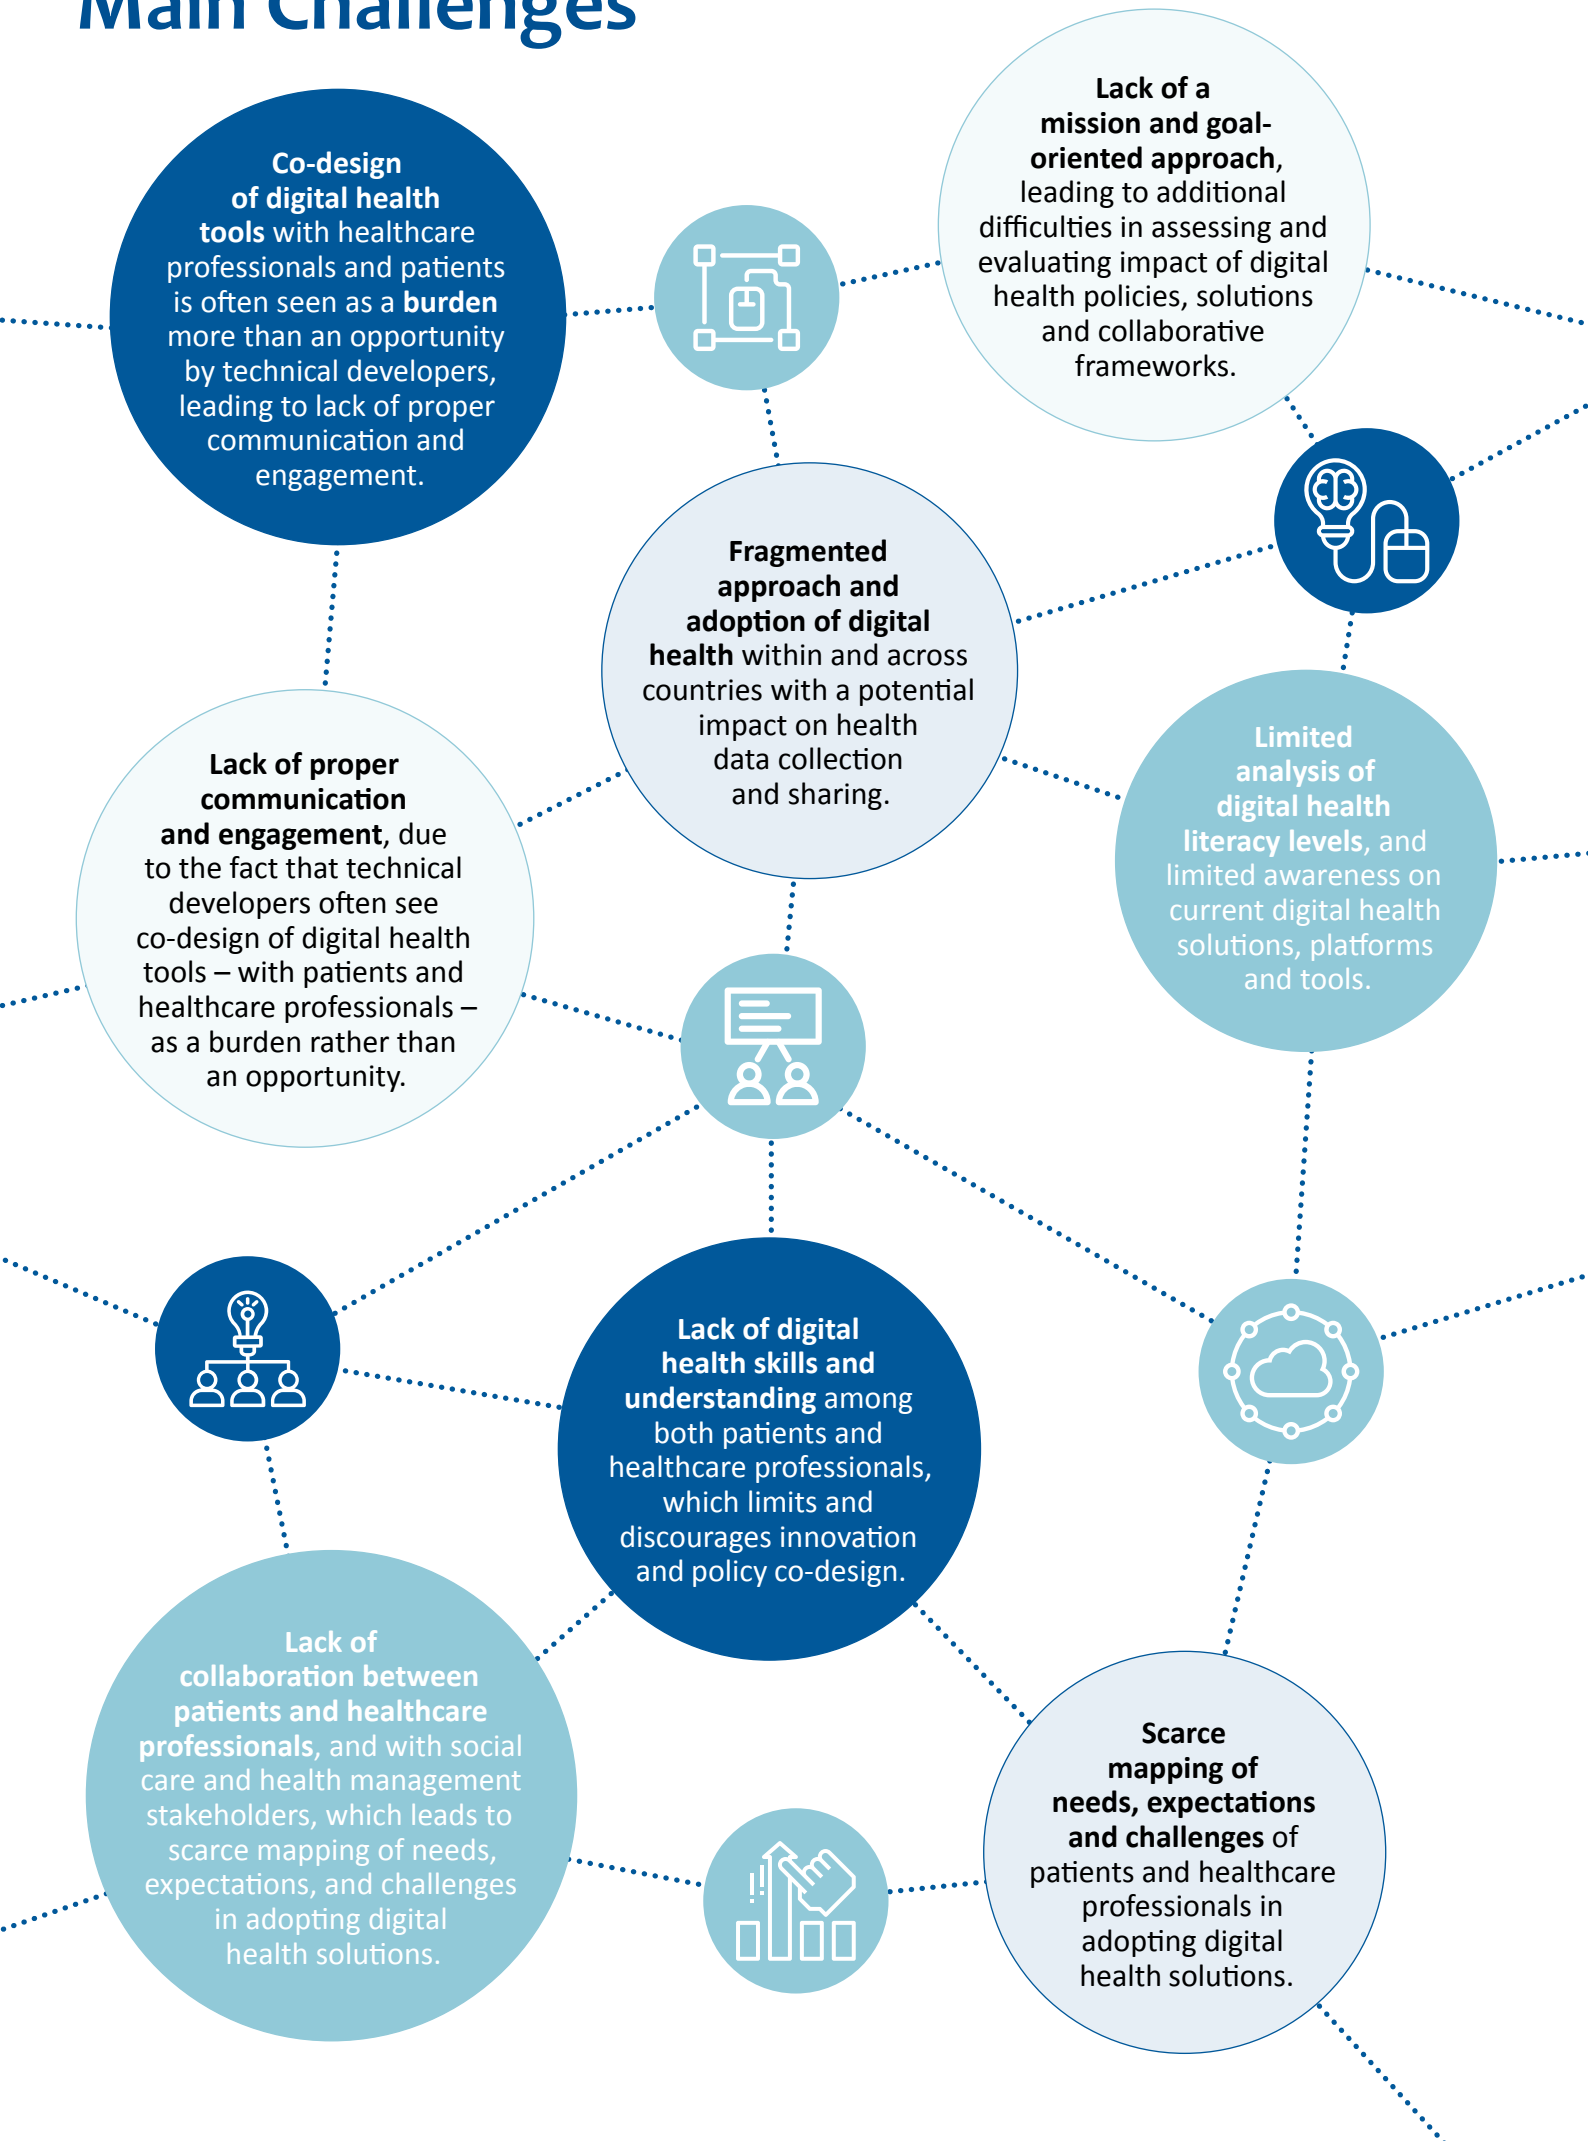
Main Challenges

Co-design of digital health tools with healthcare professionals and patients is often seen as a burden more than an opportunity by technical developers, leading to lack of proper communication and engagement.

Lack of a mission and goal-oriented approach, leading to additional difficulties in assessing and evaluating impact of digital health policies, solutions and collaborative frameworks.

Fragmented approach and adoption of digital health within and across countries with a potential impact on health data collection and sharing.

Lack of proper communication and engagement, due to the fact that technical developers often see co-design of digital health tools – with patients and healthcare professionals – as a burden rather than an opportunity.

Limited analysis of digital health literacy levels, and limited awareness on current digital health solutions, platforms and tools.

Lack of digital health skills and understanding among both patients and healthcare professionals, which limits and discourages innovation and policy co-design.

Lack of collaboration between patients and healthcare professionals, and with social care and health management stakeholders, which leads to scarce mapping of needs, expectations, and challenges in adopting digital health solutions.

Scarce mapping of needs, expectations and challenges of patients and healthcare professionals in adopting digital health solutions.